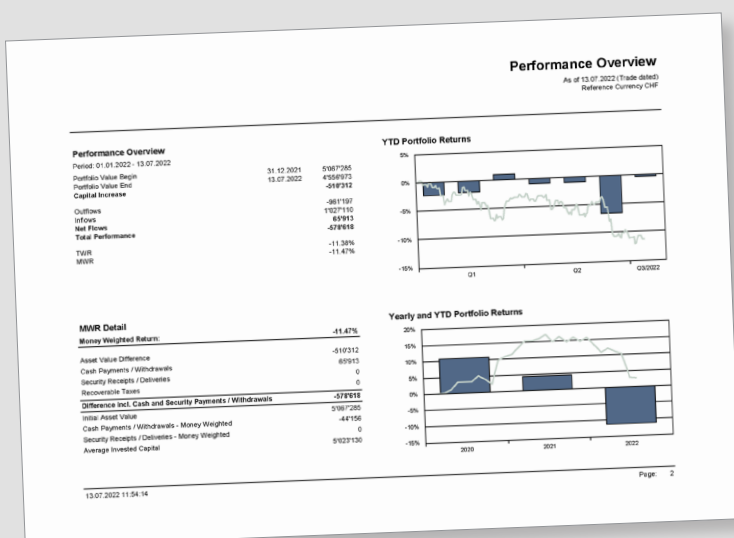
Performance Overview
As of 13.07.2022 (Trade dated)
Reference Currency CHF

Performance Overview
Period: 01.01.2022 - 13.07.2022

| | | |
|---|---|---|
| Portfolio Value Begin | 31.12.2021 | 5'067'285 |
| Portfolio Value End | 13.07.2022 | 4'556'973 |
| Capital Increase | | -510'312 |
| | | |
| Outflows | | -981'197 |
| Inflows | | 1'027'110 |
| Net Flows | | 65'913 |
| Total Performance | | -578'618 |
| | | |
| TWR | | -11.36% |
| MWR | | -11.47% |

YTD Portfolio Returns
5%
0%
-5%
-10%
-15%
Q1
Q2
Q3/2022

MWR Detail
Money Weighted Return: -11.47%

| | |
|---|---|
| Asset Value Difference | -510'312 |
| Cash Payments / Withdrawals | 65'913 |
| Security Receipts / Deliveries | 0 |
| Recoverable Taxes | 0 |
| Difference Incl. Cash and Security Payments / Withdrawals | -578'618 |
| Initial Asset Value | 5'067'285 |
| Cash Payments / Withdrawals - Money Weighted | -44'156 |
| Security Receipts / Deliveries - Money Weighted | 0 |
| Average Invested Capital | 5'023'130 |

Yearly and YTD Portfolio Returns
20%
15%
10%
5%
0%
-5%
-10%
-15%
2020
2021
2022

Page: 2

13.07.2022 11:54:14